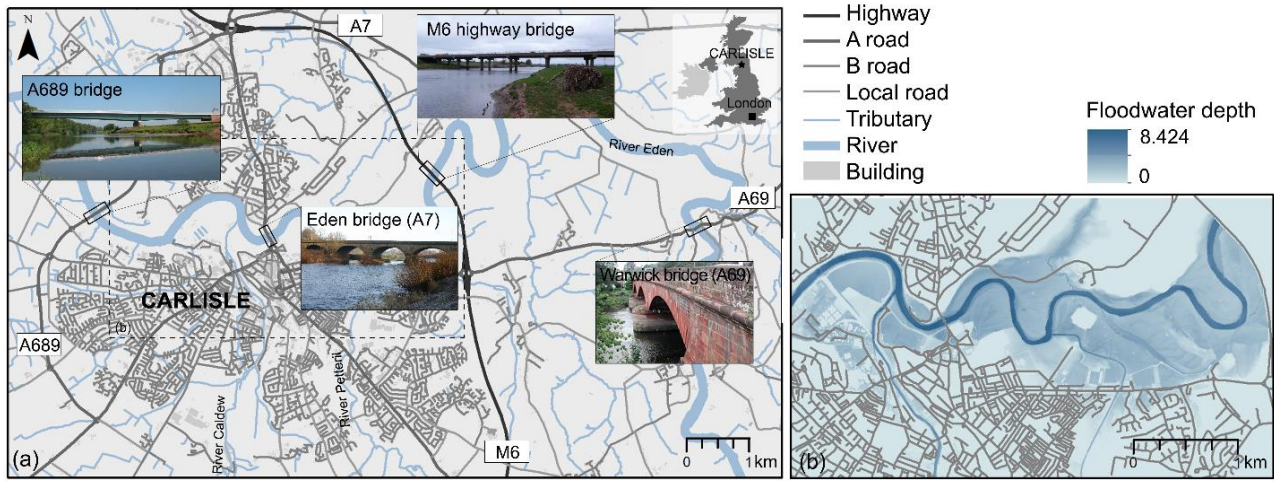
N

A7

M6 highway bridge

CARLISLE

London

A689 bridge

River Eden

A69

Eden bridge (A7)

Warwick bridge (A69)

CARLISLE

(b)

A689

River Caldew

River Petteril

M6

0 1km

(a)

Highway
A road
B road
Local road
Tributary
River
Building

Floodwater depth
8.424
0

0 1km

(b)